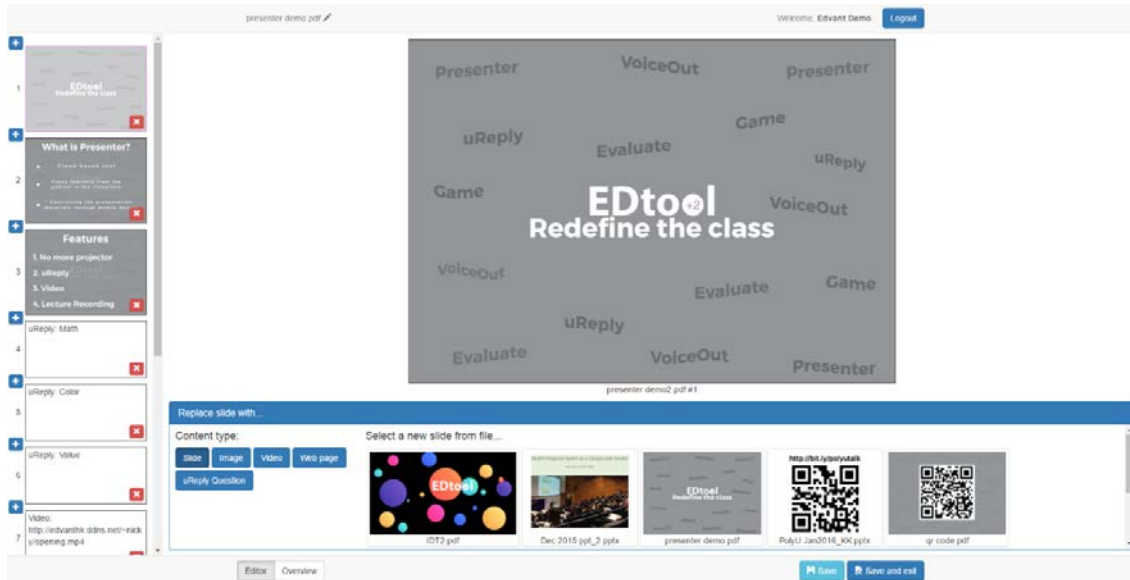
presenter demo.pdf

Welcome, Edvant Demo Logout

1
EDtool
Redefine the class

2
What is Presenter?
Cloud-based tool
Frees teachers from the podium in the classroom
Controlling the presentation materials through mobile devices

3
Features
1. No more projector
2. uReply
3. Video
4. Lecture Recording

4
uReply: Math

5
uReply: Color

6
uReply: Value

7
Video: http://edvanthk.ddns.net/~nicky/opening.mp4

Presenter VoiceOut Presenter
uReply Game
Evaluate uReply
Game VoiceOut
EDtool +2
Redefine the class
VoiceOut
Evaluate Game
uReply
Evaluate VoiceOut Presenter

presenter demo2.pdf #1

Replace slide with...

Content type:
Slide Image Video Web page
uReply Question

Select a new slide from file...

EDtool
IDT2.pdf

Dec 2015 ppt_2.pptx

EDtool
Redefine the class
presenter demo.pdf

http://bit.ly/polyutalk
PolyU Jan2016_KK.pptx

qr code.pdf

Editor Overview

Save Save and exit